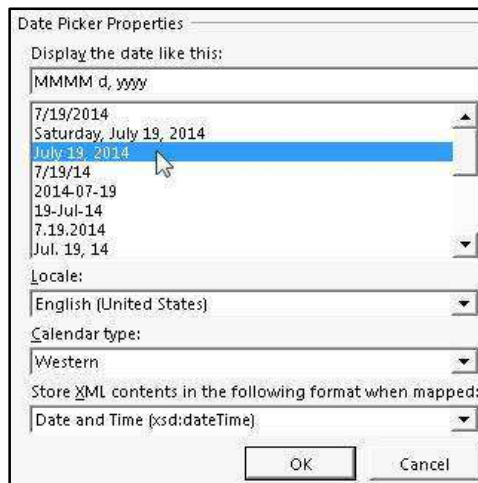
Date Picker Properties

Display the date like this:

MMMM d, yyyy

7/19/2014
Saturday, July 19, 2014
July 19, 2014
7/19/14
2014-07-19
19-Jul-14
7.19.2014
Jul. 19, 14

Locale:

English (United States)

Calendar type:

Western

Store XML contents in the following format when mapped:

Date and Time (xsd:dateTime)

OK

Cancel